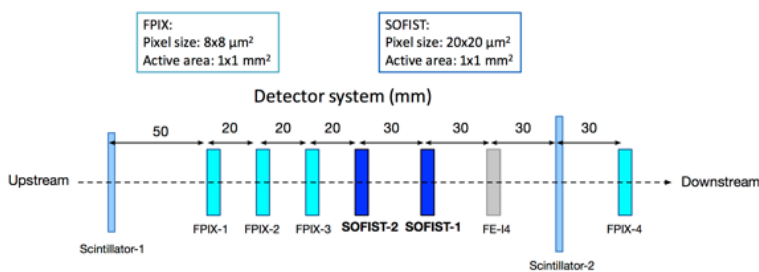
FPIX:
Pixel size: 8x8 μm$^2$
Active area: 1x1 mm$^2$

SOFIST:
Pixel size: 20x20 μm$^2$
Active area: 1x1 mm$^2$

Detector system (mm)

50 20 20 20 30 30 30 30

Upstream

Downstream

Scintillator-1

FPIX-1 FPIX-2 FPIX-3 SOFIST-2 SOFIST-1 FE-I4

Scintillator-2

FPIX-4